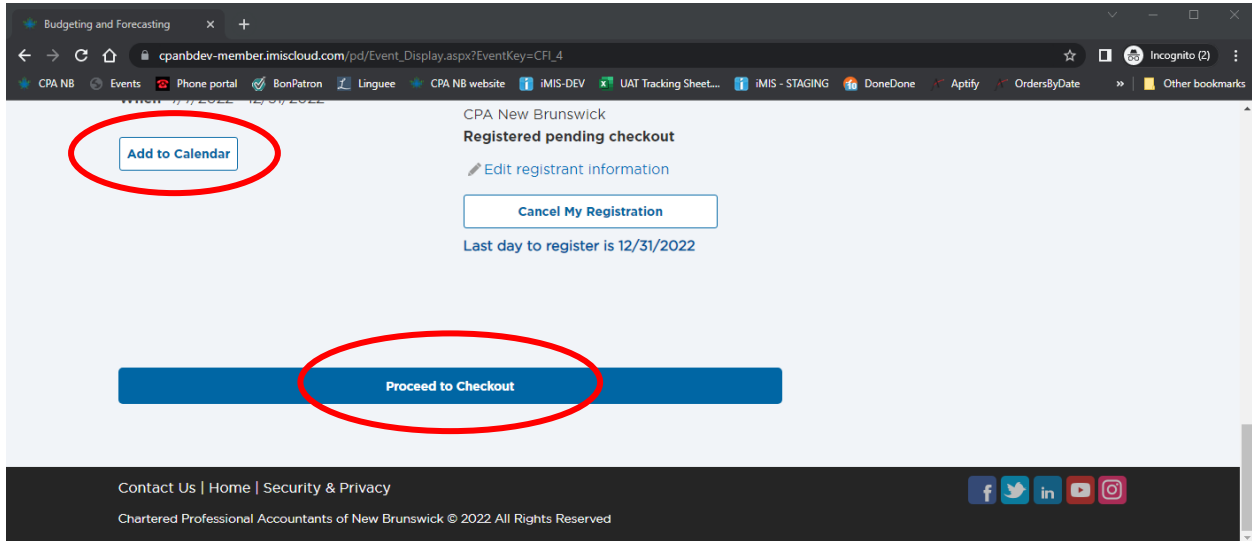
Budgeting and Forecasting ×
+

cpanbdev-member.imiscloud.com/pd/Event_Display.aspx?EventKey=CFI_4

Incognito (2)

CPA NB Events Phone portal BonPatron Linguee CPA NB website iMIS-DEV UAT Tracking Sheet... iMIS - STAGING DoneDone Aptify OrdersByDate » Other bookmarks

When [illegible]

Add to Calendar

CPA New Brunswick

Registered pending checkout

Edit registrant information

Cancel My Registration

Last day to register is 12/31/2022

Proceed to Checkout

Contact Us | Home | Security & Privacy

Chartered Professional Accountants of New Brunswick © 2022 All Rights Reserved